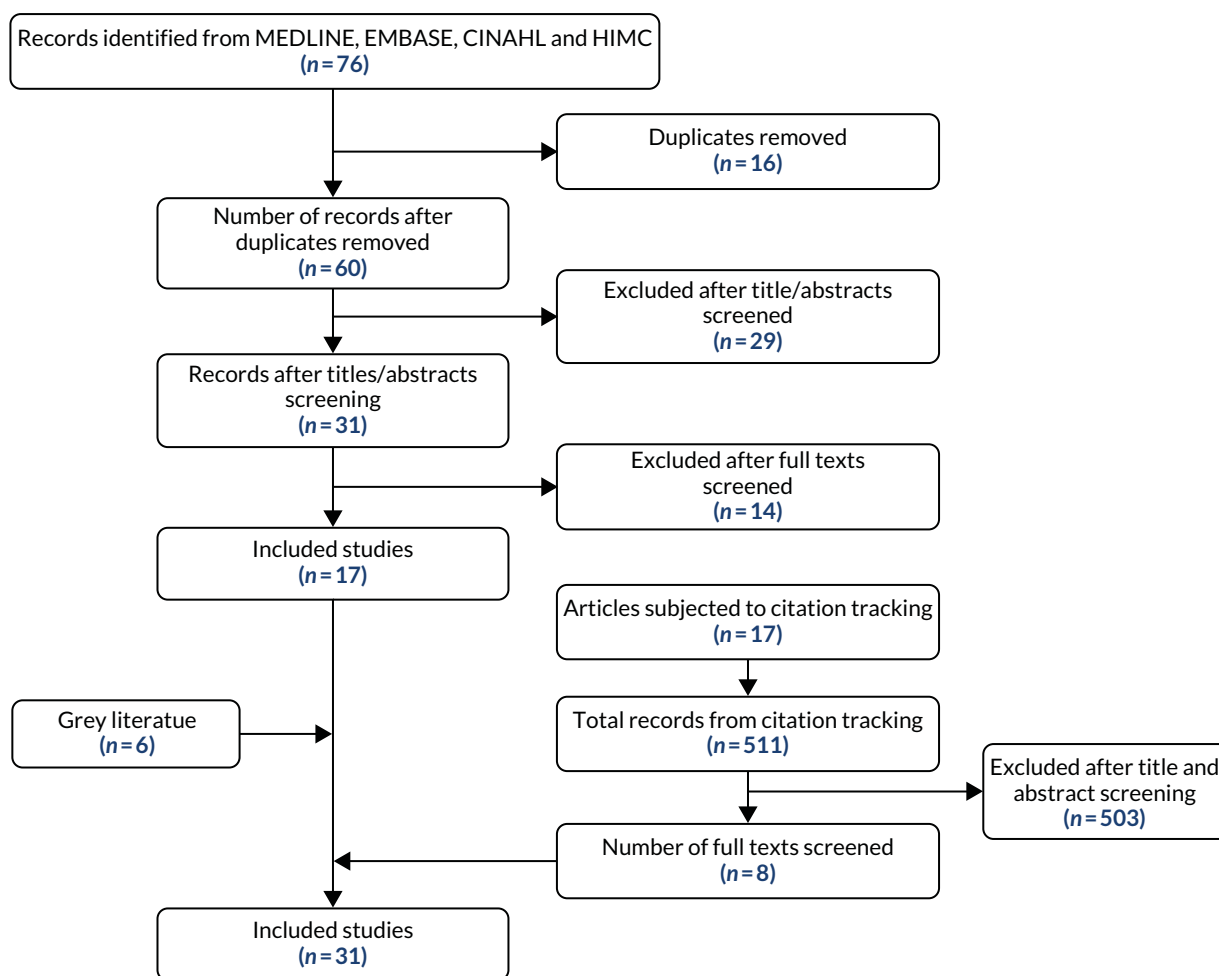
Records identified from MEDLINE, EMBASE, CINAHL and HIMC
($n = 76$)

Duplicates removed
($n = 16$)

Number of records after duplicates removed
($n = 60$)

Excluded after title/abstracts screened
($n = 29$)

Records after titles/abstracts screening
($n = 31$)

Excluded after full texts screened
($n = 14$)

Included studies
($n = 17$)

Articles subjected to citation tracking
($n = 17$)

Grey literatue
($n = 6$)

Total records from citation tracking
($n = 511$)

Excluded after title and abstract screening
($n = 503$)

Number of full texts screened
($n = 8$)

Included studies
($n = 31$)